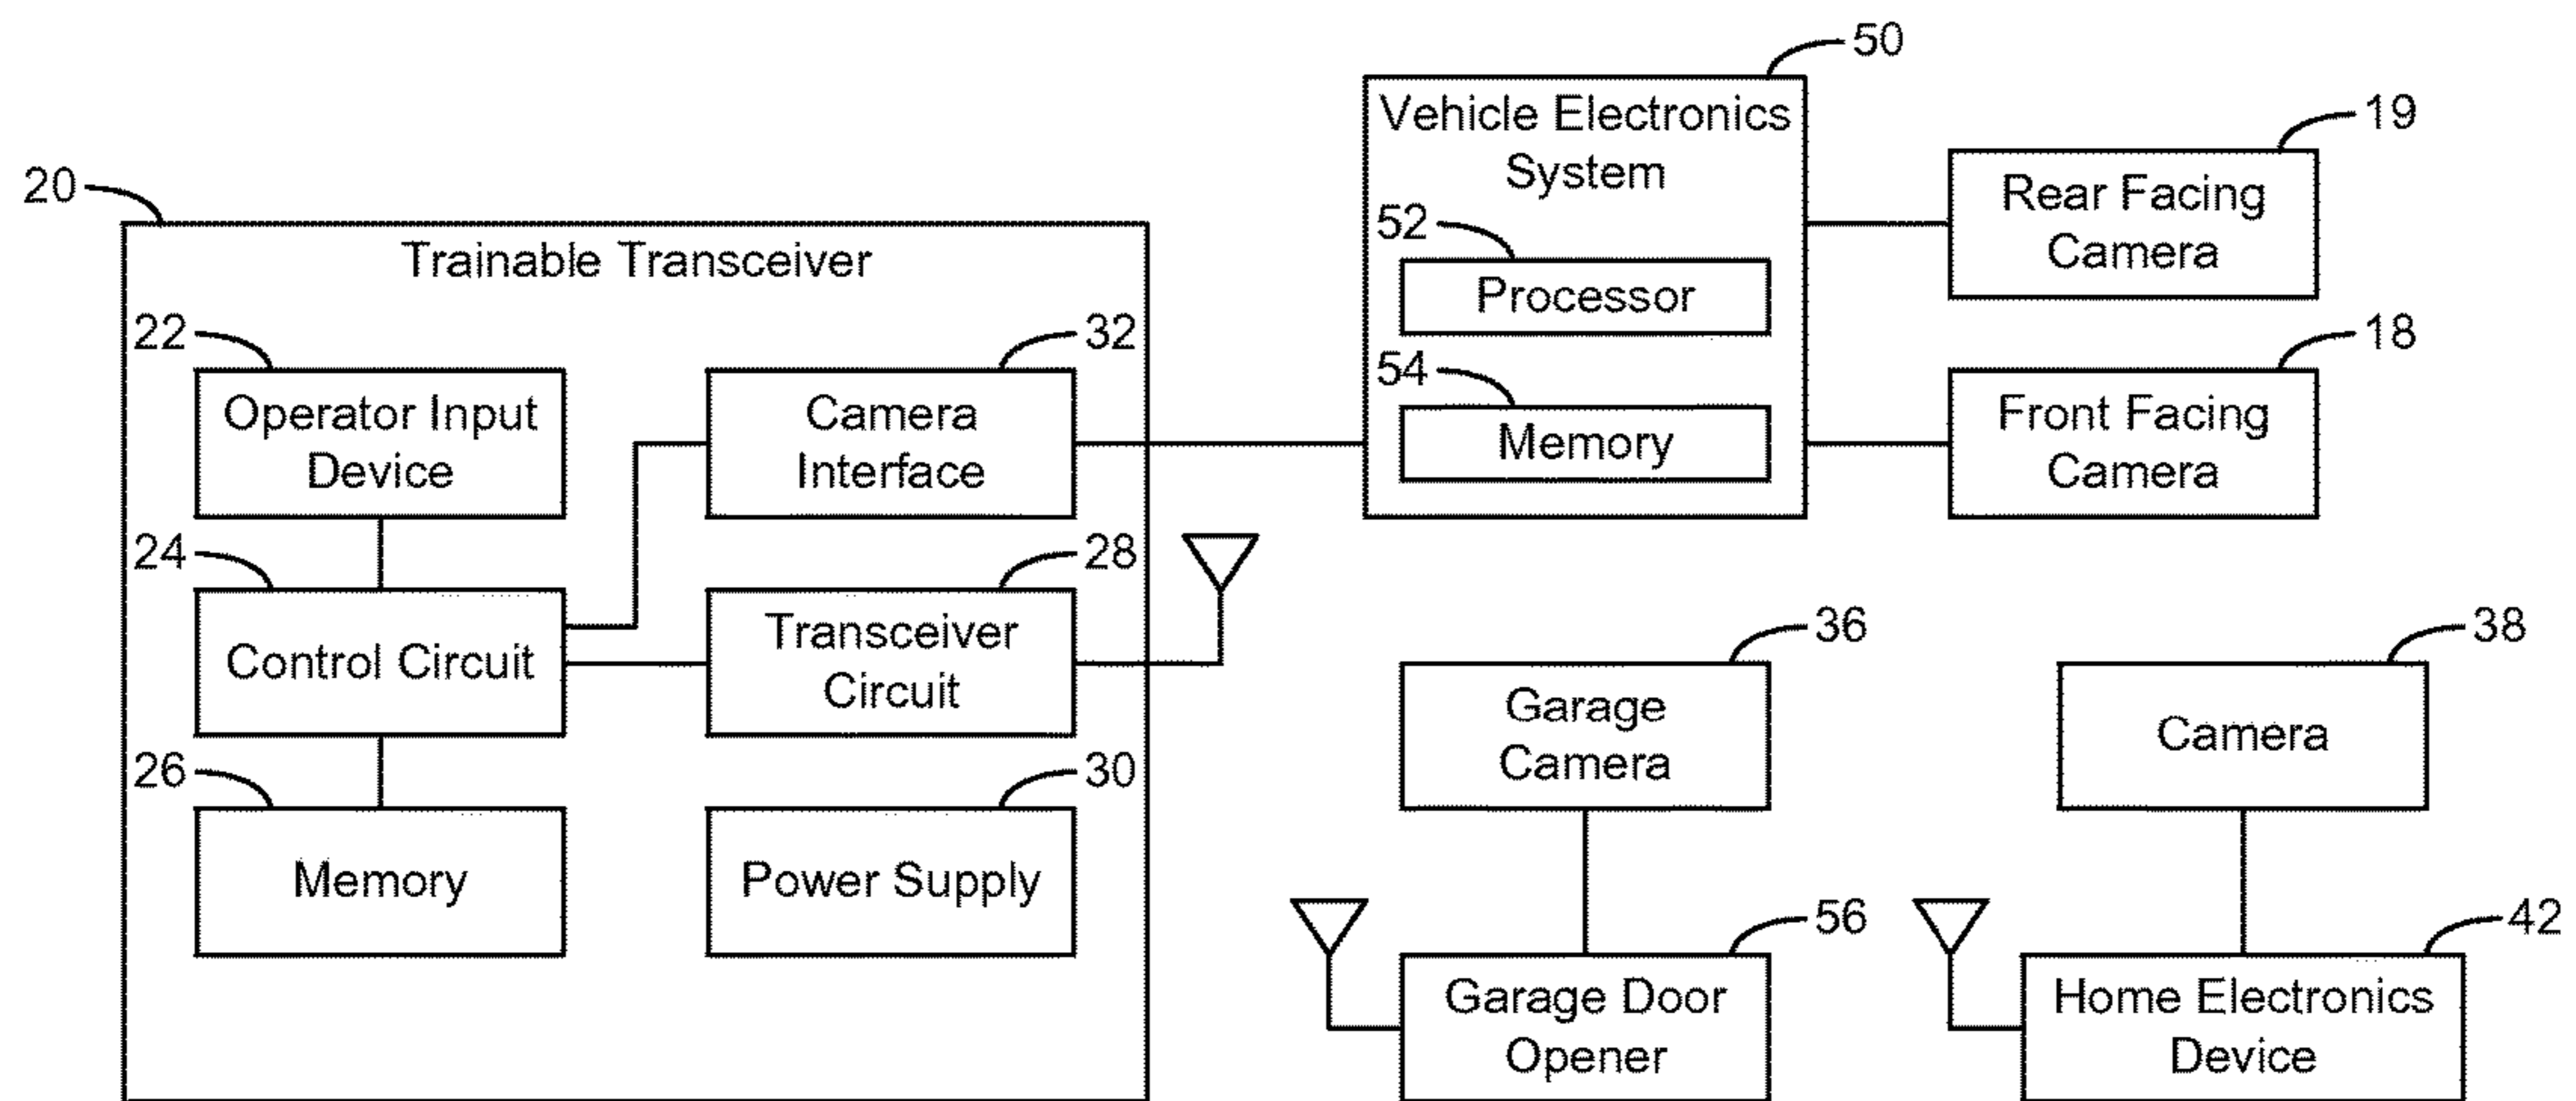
50

Vehicle Electronics System

52

Processor

54

Memory

19

Rear Facing Camera

18

Front Facing Camera

20

Trainable Transceiver

22

Operator Input Device

32

Camera Interface

24

Control Circuit

28

Transceiver Circuit

26

Memory

30

Power Supply

36

Garage Camera

38

Camera

56

Garage Door Opener

42

Home Electronics Device